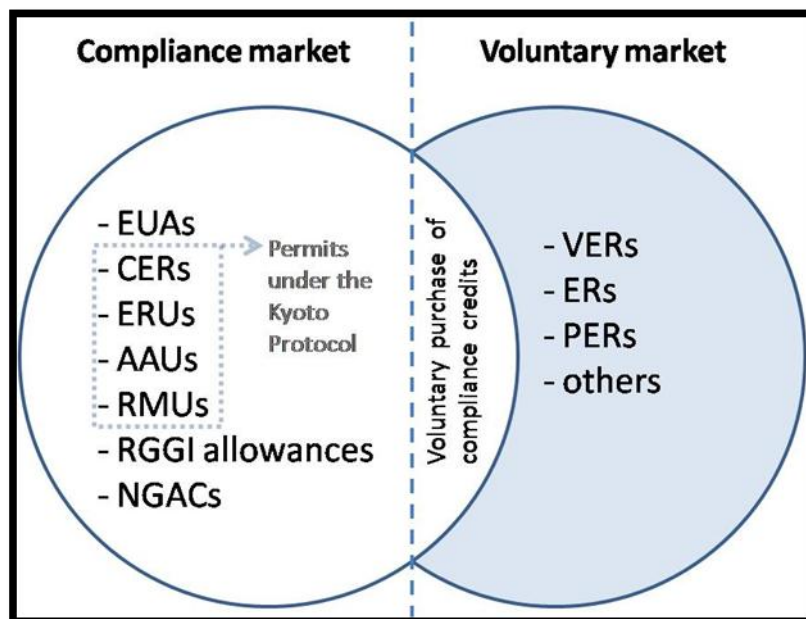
Compliance market

Voluntary market

- EUAs
- CERs
- ERUs
- AAUs
- RMUs
- RGGI allowances
- NGACs

Permits under the Kyoto Protocol

Voluntary purchase of compliance credits

- VERs
- ERs
- PERs
- others